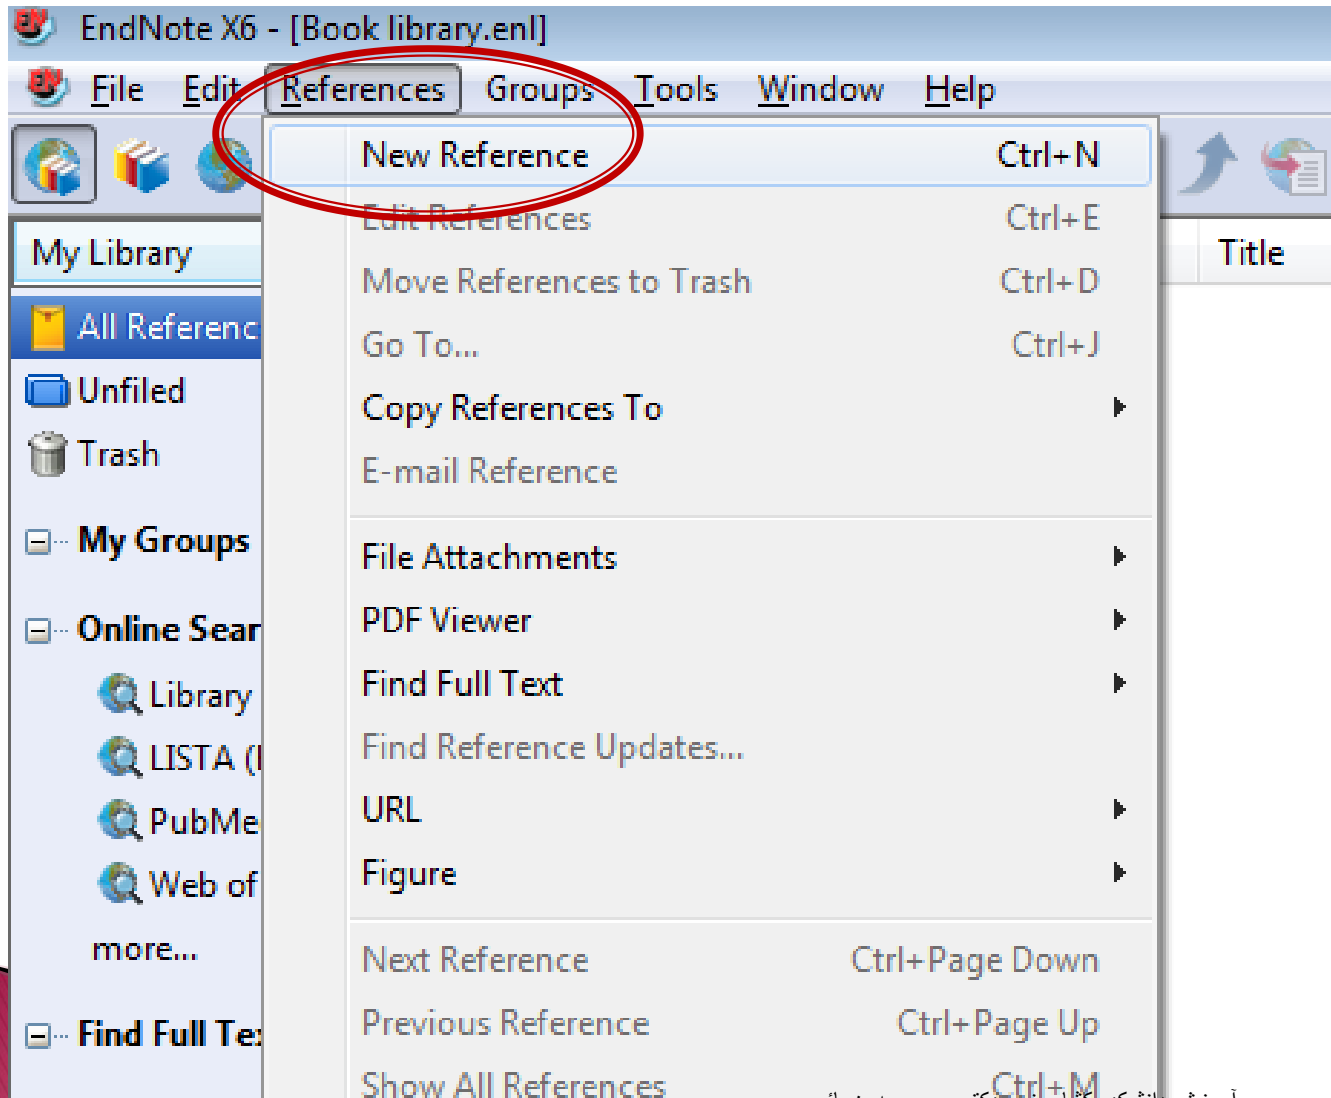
EndNote X6 - [Book library.enl]

File Edit References Groups Tools Window Help

My Library

All Referenc

Unfiled

Trash

My Groups

Online Sear

Library

LISTA (I

PubMe

Web of

more...

Find Full Te:

Title

New Reference Ctrl+N

Edit References Ctrl+E

Move References to Trash Ctrl+D

Go To... Ctrl+J

Copy References To

E-mail Reference

File Attachments

PDF Viewer

Find Full Text

Find Reference Updates...

URL

Figure

Next Reference Ctrl+Page Down

Previous Reference Ctrl+Page Up

Show All References Ctrl+M

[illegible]